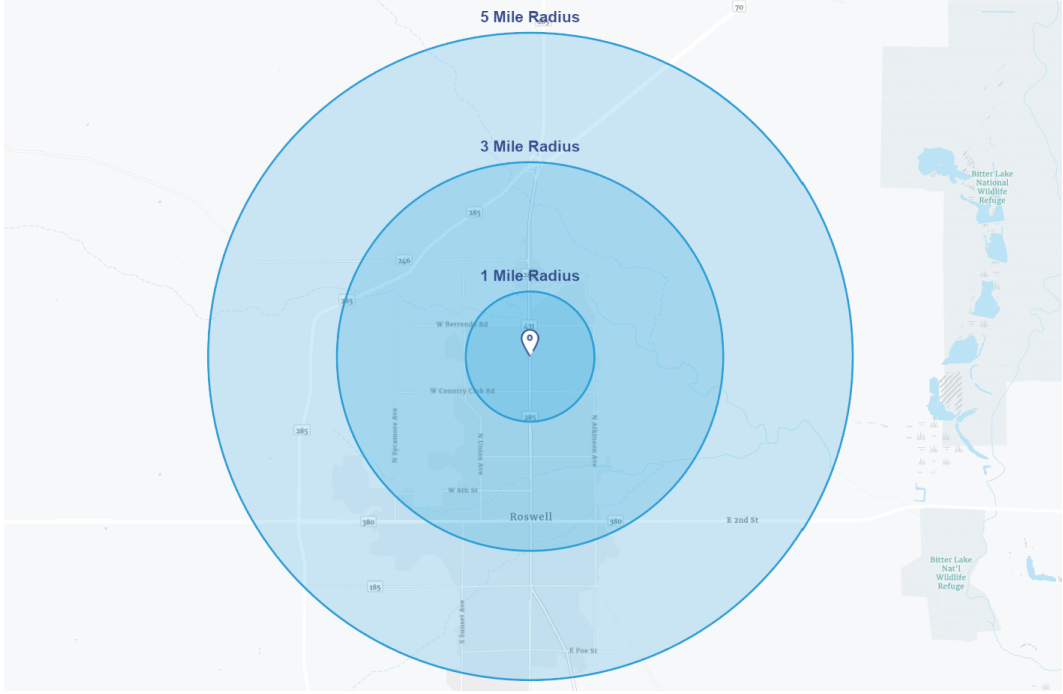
5 Mile Radius

3 Mile Radius

1 Mile Radius

70

285

246

285

W Berrendo Rd

W Country Club Rd

285

285

N Sycamore Ave

N Union Ave

N Atkinson Ave

W 8th St

380

Roswell

380

E 2nd St

285

S Sunset Ave

E Poe St

Bitter Lake National Wildlife Refuge

Bitter Lake Nat'l Wildlife Refuge